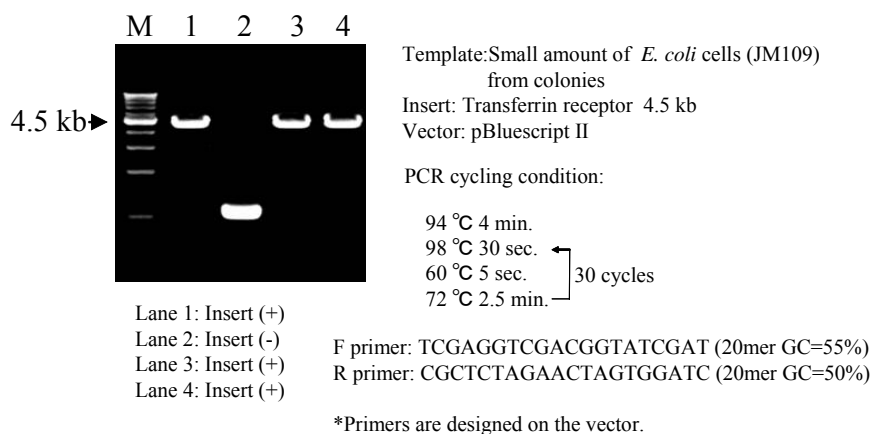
M 1 2 3 4

4.5 kb

Template:Small amount of *E. coli* cells (JM109) from colonies
Insert: Transferrin receptor 4.5 kb
Vector: pBluescript II

PCR cycling condition:

94 ℃ 4 min.
98 ℃ 30 sec.
60 ℃ 5 sec.
72 ℃ 2.5 min.
30 cycles

Lane 1: Insert (+)
Lane 2: Insert (-)
Lane 3: Insert (+)
Lane 4: Insert (+)

F primer: TCGAGGTCGACGGTATCGAT (20mer GC=55%)
R primer: CGCTCTAGAACTAGTGGATC (20mer GC=50%)

*Primers are designed on the vector.